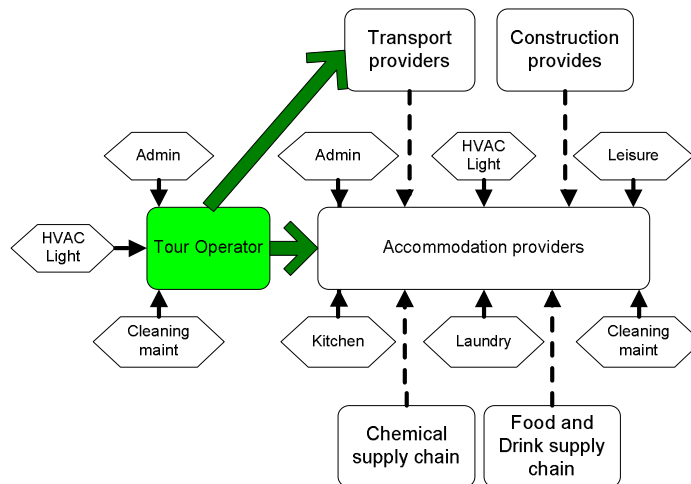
Transport providers

Construction provides

Admin

Admin

HVAC Light

Leisure

HVAC Light

Tour Operator

Accommodation providers

Cleaning maint

Kitchen

Laundry

Cleaning maint

Chemical supply chain

Food and Drink supply chain